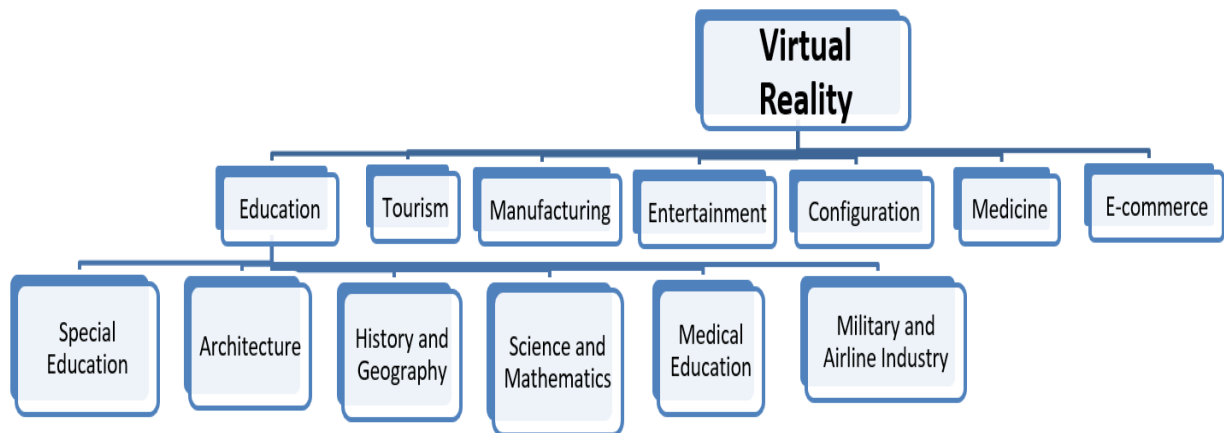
Virtual Reality

Education

Tourism

Manufacturing

Entertainment

Configuration

Medicine

E-commerce

Special Education

Architecture

History and Geography

Science and Mathematics

Medical Education

Military and Airline Industry